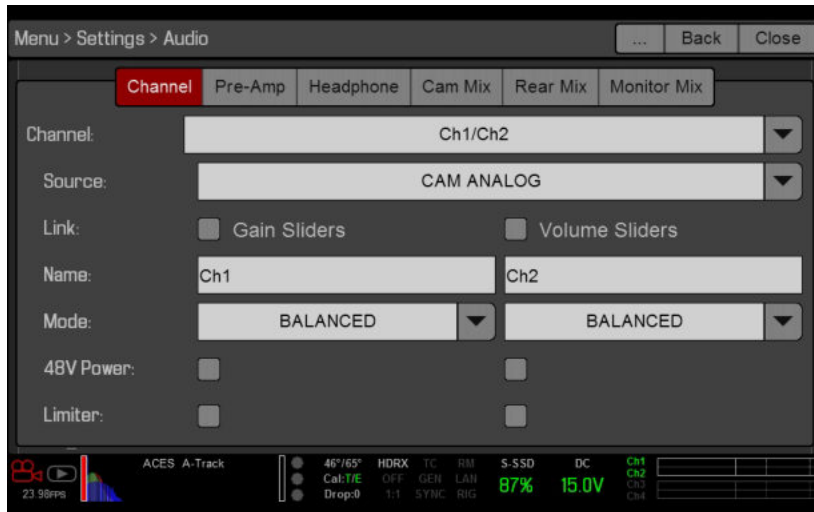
Menu > Settings > Audio

... Back Close

Channel Pre-Amp Headphone Cam Mix Rear Mix Monitor Mix

Channel: Ch1/Ch2

Source: CAM ANALOG

Link: Gain Sliders Volume Sliders

Name: Ch1 Ch2

Mode: BALANCED BALANCED

48V Power:

Limiter:

23.98FPS ACES A-Track 46°/65° Cal:T/E Drop:0 HDRX OFF 1:1 TC GEN SYNC RM LAN RIG S-SSD 87% DC 15.0V Ch1 Ch2 Ch3 Ch4